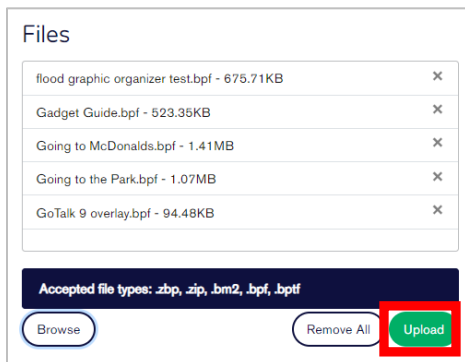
Files

flood graphic organizer test.bpf - 675.71KB ×

Gadget Guide.bpf - 523.35KB ×

Going to McDonalds.bpf - 1.41MB ×

Going to the Park.bpf - 1.07MB ×

GoTalk 9 overlay.bpf - 94.48KB ×

Accepted file types: .zbp, .zip, .bm2, .bpf, .bptf

Browse

Remove All

Upload